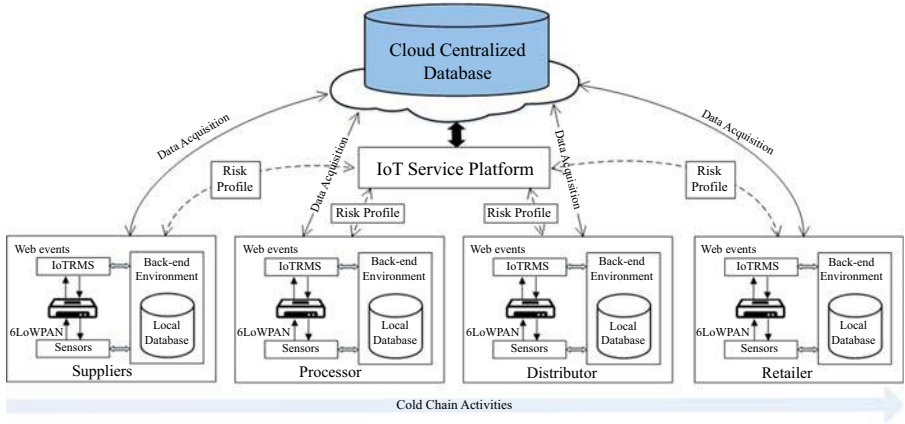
Cloud Centralized Database

Data Acquisition

Data Acquisition

Data Acquisition

Data Acquisition

Risk Profile

IoT Service Platform

Risk Profile

Risk Profile

Risk Profile

Risk Profile

Web events

IoTRMS

Back-end Environment

6LoWPAN

Local Database

Sensors

Suppliers

Web events

IoTRMS

Back-end Environment

6LoWPAN

Local Database

Sensors

Processor

Web events

IoTRMS

Back-end Environment

6LoWPAN

Local Database

Sensors

Distributor

Web events

IoTRMS

Back-end Environment

6LoWPAN

Local Database

Sensors

Retailer

Cold Chain Activities